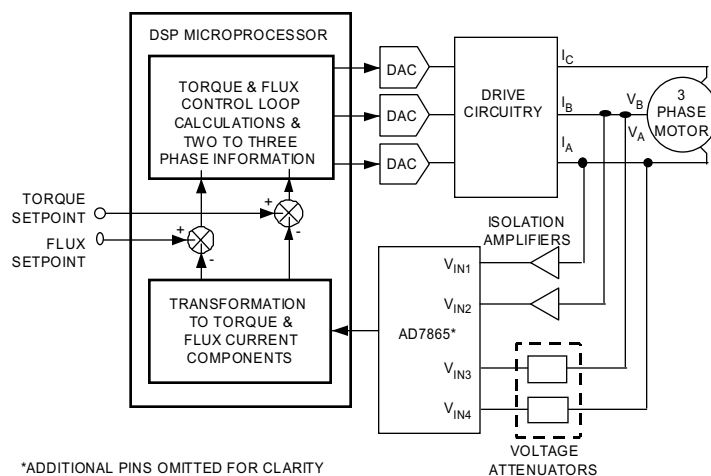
DSP MICROPROCESSOR

TORQUE & FLUX CONTROL LOOP CALCULATIONS & TWO TO THREE PHASE INFORMATION

DAC

DAC

DAC

DRIVE CIRCUITRY

$I_C$

$I_B$

$I_A$

$V_B$

$V_A$

3 PHASE MOTOR

TORQUE SETPOINT

FLUX SETPOINT

+

-

+

-

ISOLATION AMPLIFIERS

$V_{IN1}$

$V_{IN2}$

AD7865*

$V_{IN3}$

$V_{IN4}$

TRANSFORMATION TO TORQUE & FLUX CURRENT COMPONENTS

VOLTAGE ATTENUATORS

*ADDITIONAL PINS OMITTED FOR CLARITY